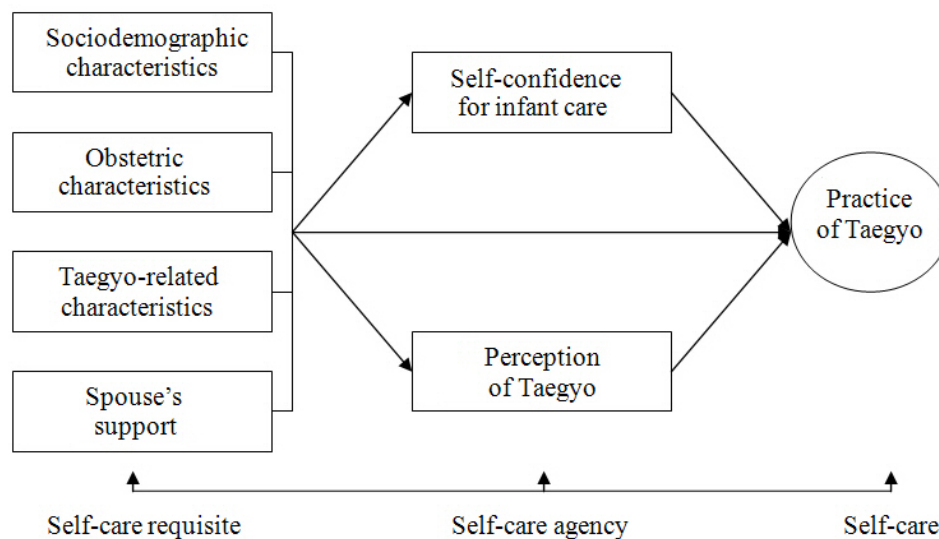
Sociodemographic characteristics

Obstetric characteristics

Taegyo-related characteristics

Spouse's support

Self-confidence for infant care

Perception of Taegyo

Practice of Taegyo

Self-care requisite

Self-care agency

Self-care